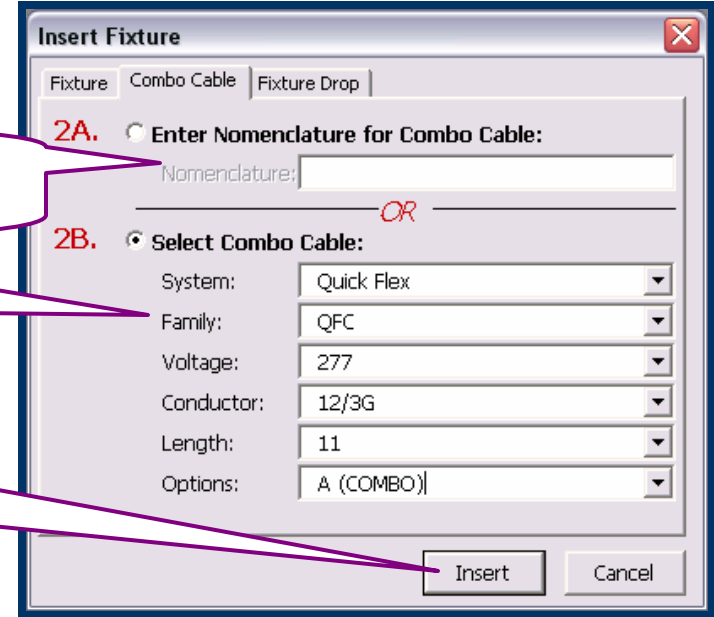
Insert Fixture

Fixture | Combo Cable | Fixture Drop

2A. Enter Nomenclature for Combo Cable:

Nomenclature:

OR

2B. Select Combo Cable:

System: Quick Flex

Family: QFC

Voltage: 277

Conductor: 12/3G

Length: 11

Options: A (COMBO)

Insert

Cancel